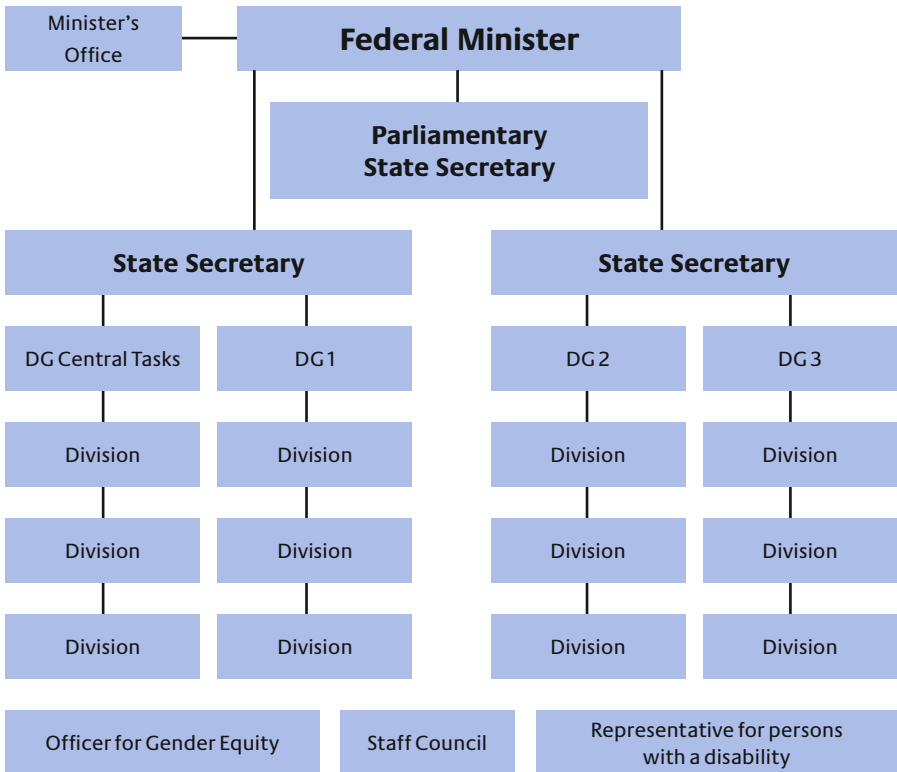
Minister's Office

Federal Minister

Parliamentary State Secretary

State Secretary

State Secretary

DG Central Tasks

Division

Division

Division

DG 1

Division

Division

Division

DG 2

Division

Division

Division

DG 3

Division

Division

Division

Officer for Gender Equity

Staff Council

Representative for persons with a disability